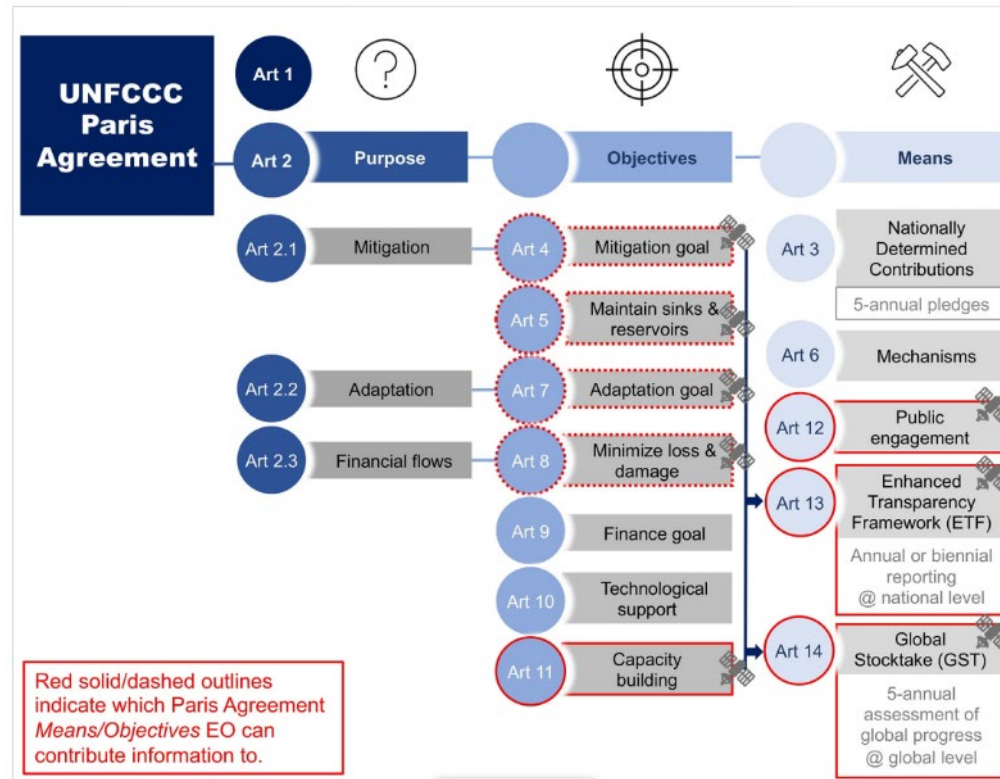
UNFCCC Paris Agreement

Art 1

Art 2 Purpose

Objectives

Means

Art 2.1 Mitigation

Art 2.2 Adaptation

Art 2.3 Financial flows

Art 4 Mitigation goal

Art 5 Maintain sinks & reservoirs

Art 7 Adaptation goal

Art 8 Minimize loss & damage

Art 9 Finance goal

Art 10 Technological support

Art 11 Capacity building

Art 3 Nationally Determined Contributions

5-annual pledges

Art 6 Mechanisms

Art 12 Public engagement

Art 13 Enhanced Transparency Framework (ETF)

Annual or biennial reporting @ national level

Art 14 Global Stocktake (GST)

5-annual assessment of global progress @ global level

Red solid/dashed outlines indicate which Paris Agreement *Means/Objectives* EO can contribute information to.